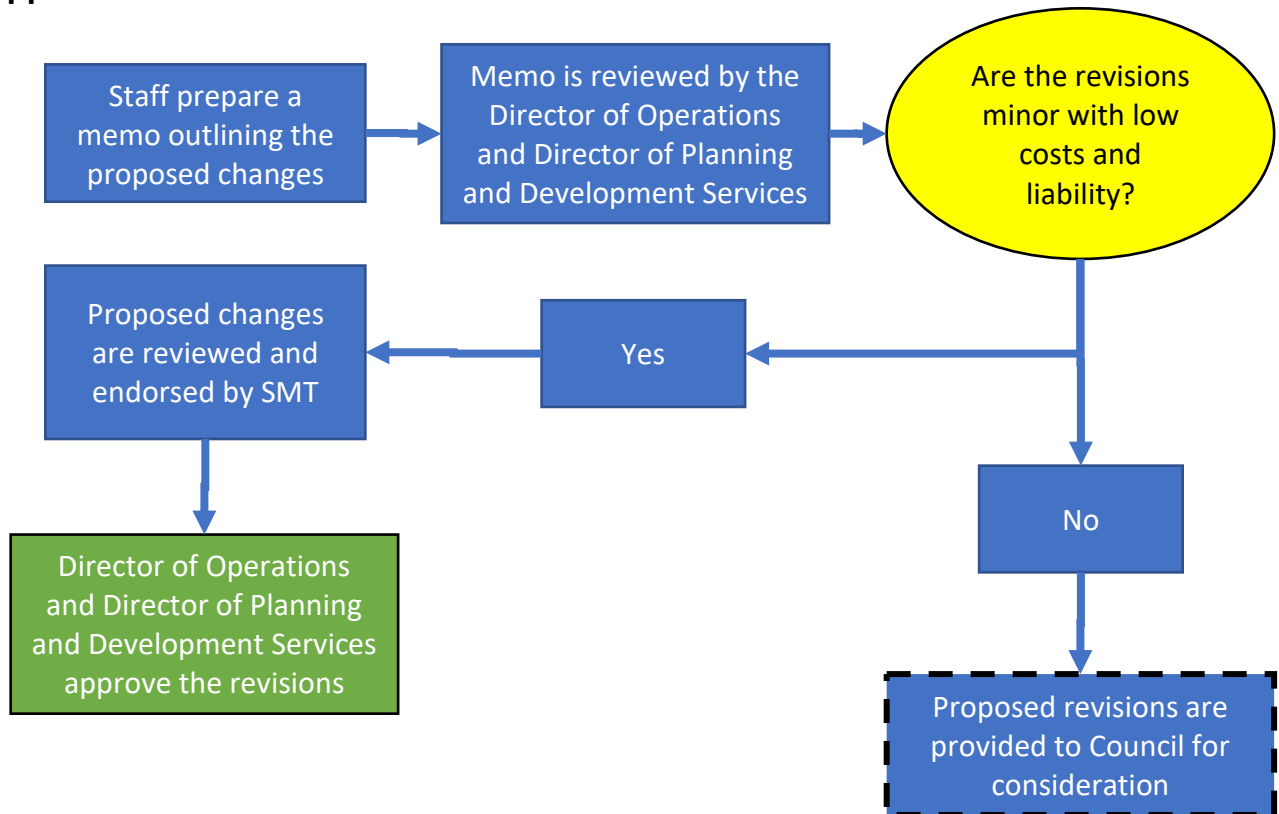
Staff prepare a memo outlining the proposed changes

Memo is reviewed by the Director of Operations and Director of Planning and Development Services

Are the revisions minor with low costs and liability?

Yes

Proposed changes are reviewed and endorsed by SMT

Director of Operations and Director of Planning and Development Services approve the revisions

No

Proposed revisions are provided to Council for consideration